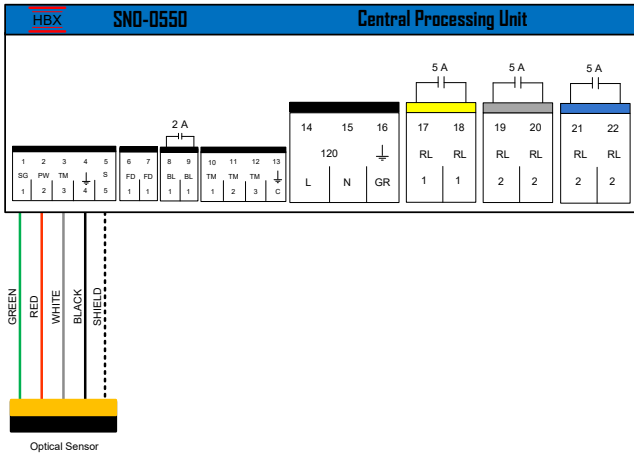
HBX SNO-0550 Central Processing Unit

| 1 | 2 | 3 | 4 | 5 |
|---|---|---|---|---|
| SG | PW | TM | ⏚ | S |
| 1 | 2 | 3 | 4 | 5 |

| 6 | 7 |
|---|---|
| FD | FD |
| 1 | 1 |

2 A

| 8 | 9 |
|---|---|
| BL | BL |
| 1 | 1 |

| 10 | 11 | 12 | 13 |
|---|---|---|---|
| TM | TM | TM | ⏚ |
| 1 | 2 | 3 | C |

| 14 | 15 | 16 |
|---|---|---|
| | 120 | ⏚ |
| L | N | GR |

5 A

| 17 | 18 |
|---|---|
| RL | RL |
| 1 | 1 |

5 A

| 19 | 20 |
|---|---|
| RL | RL |
| 2 | 2 |

5 A

| 21 | 22 |
|---|---|
| RL | RL |
| 2 | 2 |

GREEN
RED
WHITE
BLACK
SHIELD

Optical Sensor